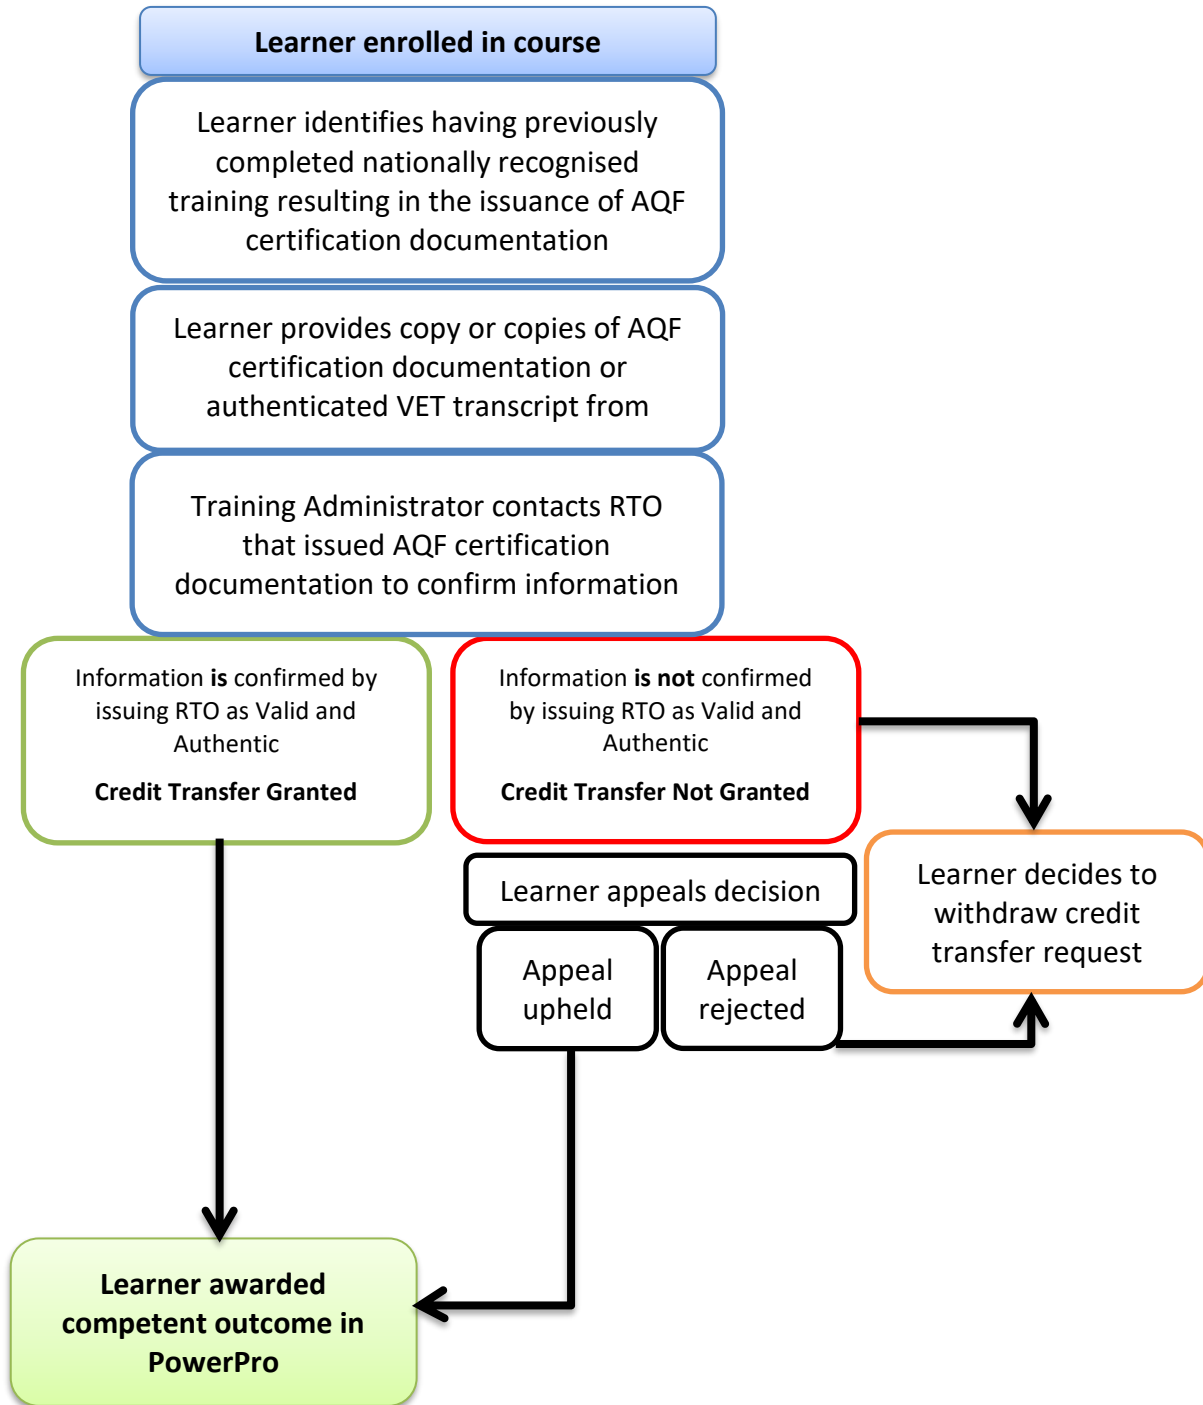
Learner enrolled in course

Learner identifies having previously completed nationally recognised training resulting in the issuance of AQF certification documentation

Learner provides copy or copies of AQF certification documentation or authenticated VET transcript from

Training Administrator contacts RTO that issued AQF certification documentation to confirm information

Information is confirmed by issuing RTO as Valid and Authentic

Credit Transfer Granted

Information is not confirmed by issuing RTO as Valid and Authentic

Credit Transfer Not Granted

Learner appeals decision

Appeal upheld

Appeal rejected

Learner decides to withdraw credit transfer request

Learner awarded competent outcome in PowerPro